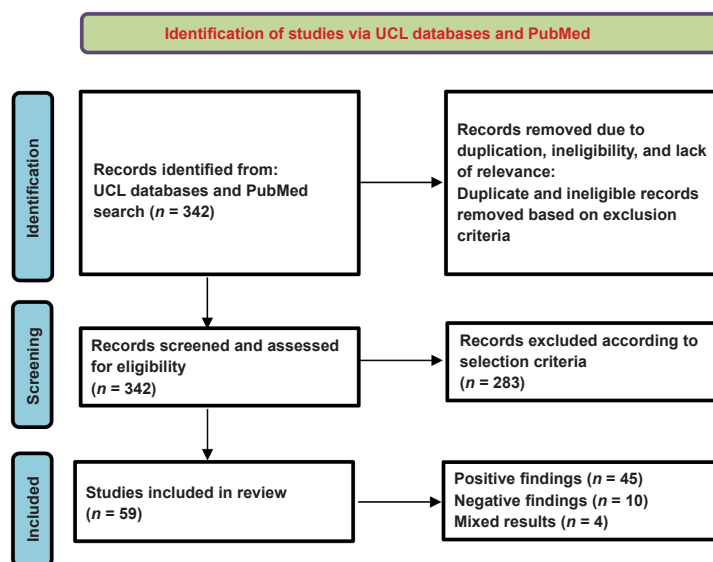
Identification of studies via UCL databases and PubMed

Identification

Records identified from: UCL databases and PubMed search ($n$ = 342)

Records removed due to duplication, ineligibility, and lack of relevance: Duplicate and ineligible records removed based on exclusion criteria

Screening

Records screened and assessed for eligibility ($n$ = 342)

Records excluded according to selection criteria ($n$ = 283)

Included

Studies included in review ($n$ = 59)

Positive findings ($n$ = 45)
Negative findings ($n$ = 10)
Mixed results ($n$ = 4)